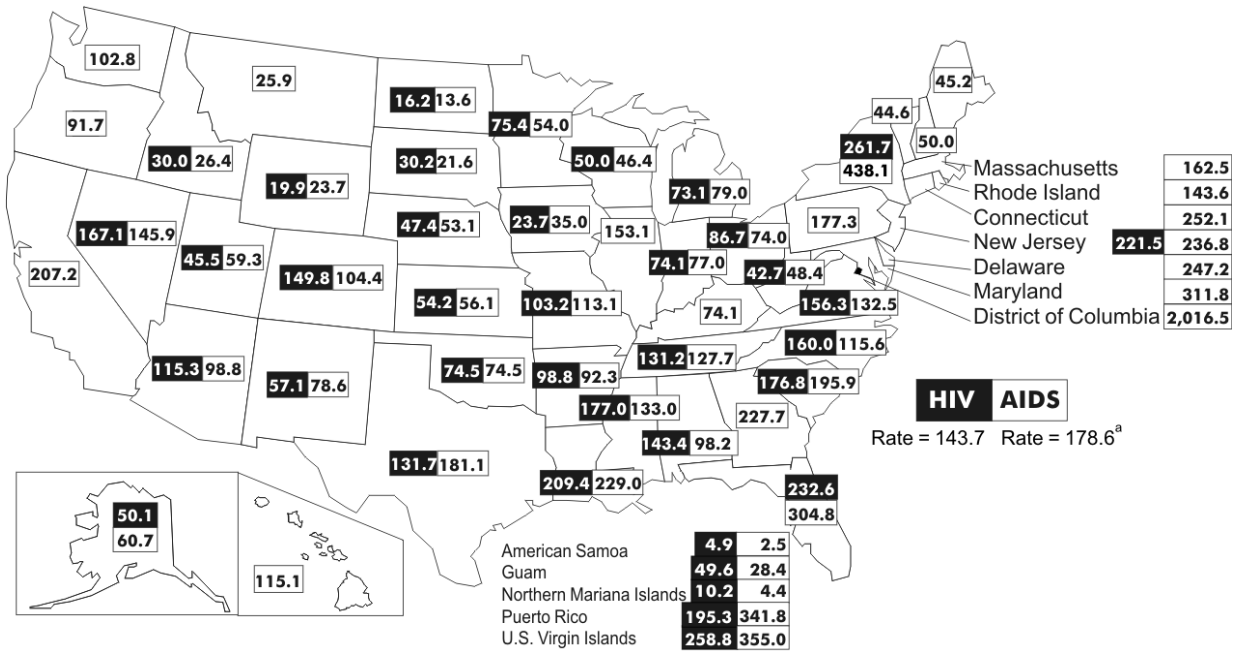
102.8
25.9
16.2 13.6
45.2
91.7
75.4 54.0
44.6
30.0 26.4
30.2 21.6
50.0 46.4
261.7
50.0
438.1
19.9 23.7
Massachusetts 162.5
Rhode Island 143.6
Connecticut 252.1
New Jersey 221.5 236.8
Delaware 247.2
Maryland 311.8
District of Columbia 2,016.5
73.1 79.0
47.4 53.1
23.7 35.0
153.1
177.3
167.1 145.9
86.7 74.0
45.5 59.3
207.2
149.8 104.4
74.1 77.0
42.7 48.4
54.2 56.1
103.2 113.1
74.1
156.3 132.5
160.0 115.6
115.3 98.8
74.5 74.5
131.2 127.7
57.1 78.6
98.8 92.3
176.8 195.9
HIV AIDS
177.0 133.0
227.7
Rate = 143.7 Rate = 178.6$^{a}$
143.4 98.2
131.7 181.1
209.4 229.0
232.6
304.8
50.1
60.7
115.1
American Samoa 4.9 2.5
Guam 49.6 28.4
Northern Mariana Islands 10.2 4.4
Puerto Rico 195.3 341.8
U.S. Virgin Islands 258.8 355.0